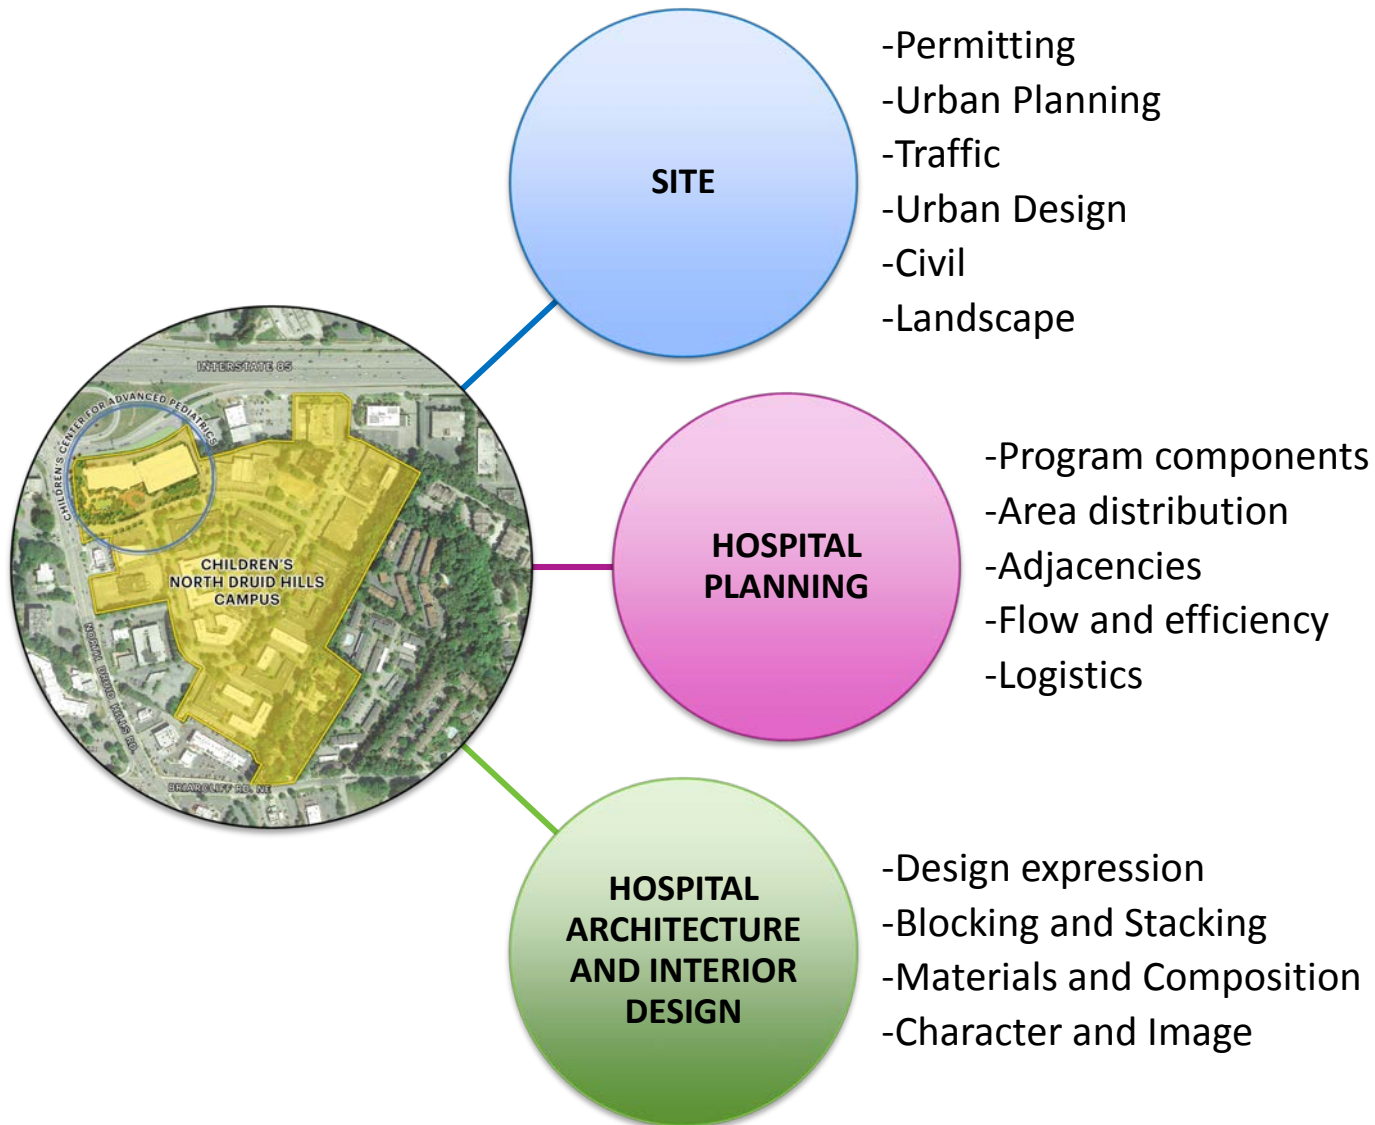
INTERSTATE 85

CHILDREN'S CENTER FOR ADVANCED PEDIATRICS

CHILDREN'S NORTH DRUID HILLS CAMPUS

NORTH DRUID HILLS RD

BRIARCLIFF RD. NE

SITE

-Permitting
-Urban Planning
-Traffic
-Urban Design
-Civil
-Landscape

HOSPITAL PLANNING

-Program components
-Area distribution
-Adjacencies
-Flow and efficiency
-Logistics

HOSPITAL ARCHITECTURE AND INTERIOR DESIGN

-Design expression
-Blocking and Stacking
-Materials and Composition
-Character and Image